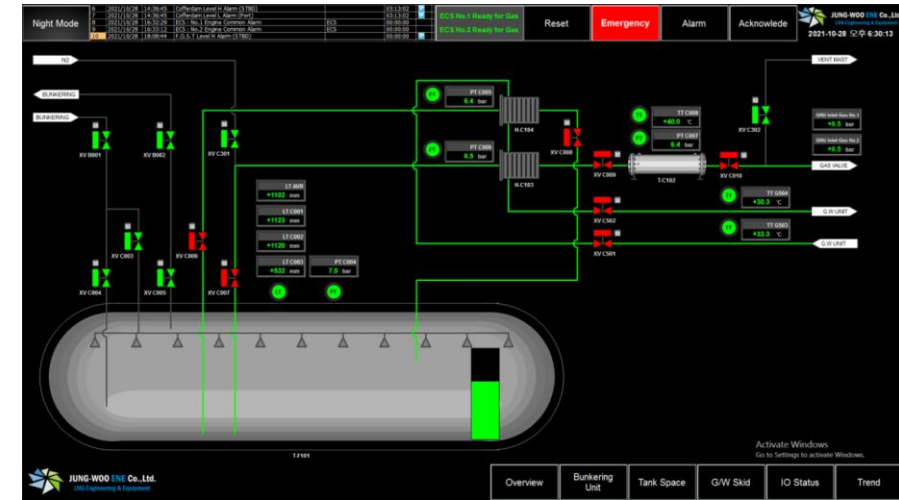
Night Mode

| 6 | 2021/10/28 | 14:36:45 | Cofferdam Level H Alarm (STBD) | | 03:13:02 |
|---|---|---|---|---|---|
| 7 | 2021/10/28 | 14:36:45 | Cofferdam Level L Alarm (Port) | | 03:13:02 |
| 8 | 2021/10/28 | 16:31:29 | ECS : No.1 Engine Common Alarm | ECS | 00:00:00 |
| 9 | 2021/10/28 | 16:33:12 | ECS : No.2 Engine Common Alarm | ECS | 00:00:00 |
| 10 | 2021/10/28 | 18:08:44 | F.G.S.T Level H Alarm (STBD) | | 00:00:00 |

ECS No.1 Ready for Gas
ECS No.2 Ready for Gas

Reset
Emergency
Alarm
Acknowlede

JUNG-WOO ENE Co.,Ltd.
2021-10-28 오후 6:30:13

N2
BUNKERING
BUNKERING
VENT MAST

XV B001
XV B002
XV C301
XV C302

PT PT C005
6.4 bar
PT C006
6.5 bar
H-C104
H-C103
XV C008
TT TT C008
+40.0 °C
PT PT C007
6.4 bar
T-C102
XV C009
XV C010
GMU Inlet Gas No.1
+6.5 bar
GMU Inlet Gas No.2
+6.5 bar
GAS VALVE

LT AVR
+1102 mm
LT C001
+1123 mm
LT C002
+1120 mm
LT C003
+532 mm
PT C004
7.0 bar
LT
PT

XV C003
XV C006
XV C004
XV C005
XV C007

XV C502
XV C501
TT TT G504
+30.3 °C
TT TT G503
+33.3 °C
G/W UNIT
G/W UNIT

T-F101

Activate Windows
Go to Settings to activate Windows.

JUNG-WOO ENE Co.,Ltd.
LNG Engineering & Equipment

Overview
Bunkering Unit
Tank Space
G/W Skid
IO Status
Trend